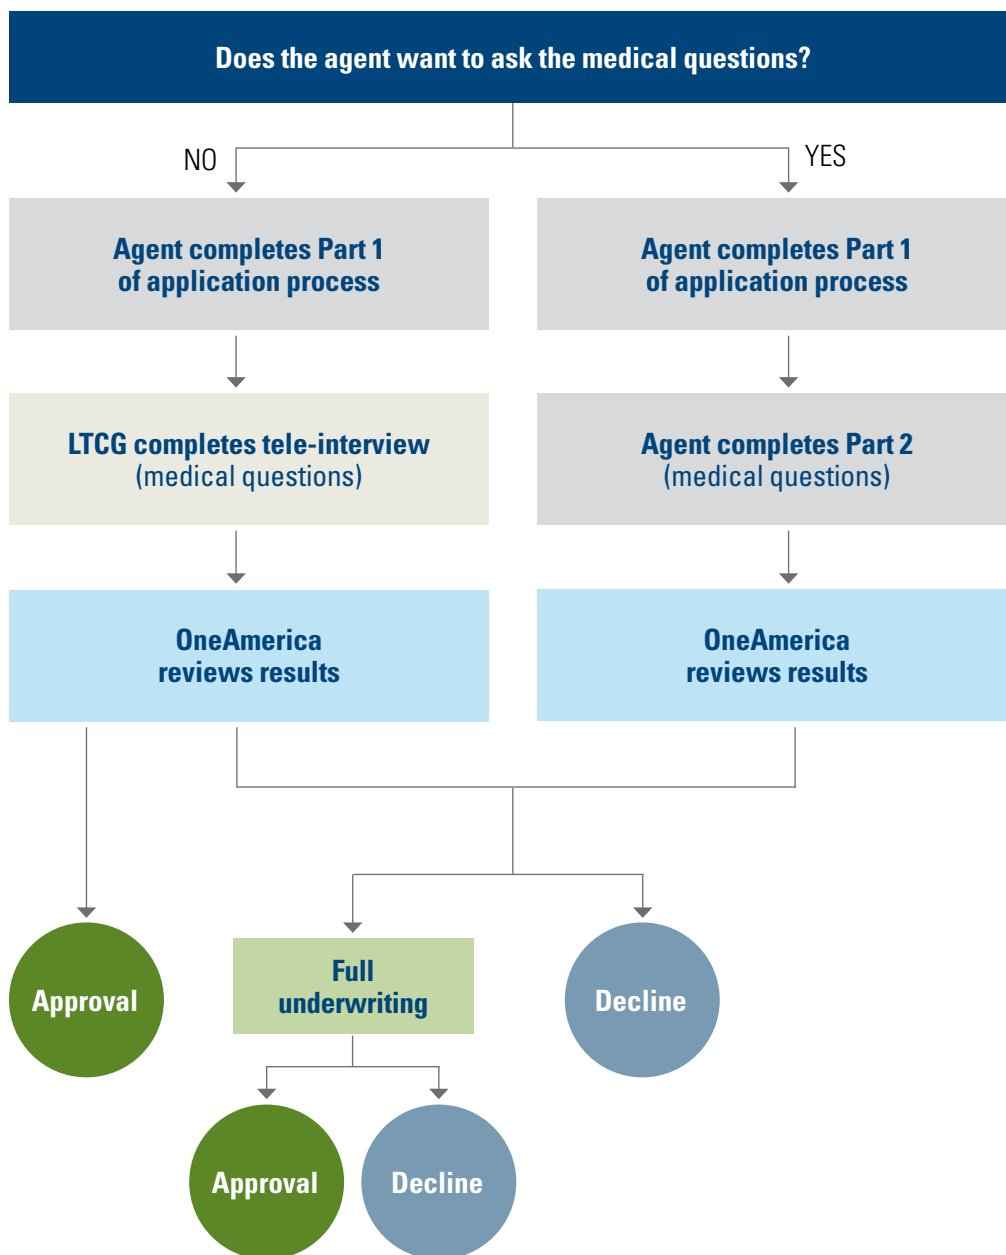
Does the agent want to ask the medical questions?

NO

YES

Agent completes Part 1 of application process

Agent completes Part 1 of application process

LTCG completes tele-interview (medical questions)

Agent completes Part 2 (medical questions)

OneAmerica reviews results

OneAmerica reviews results

Approval

Full underwriting

Decline

Approval

Decline